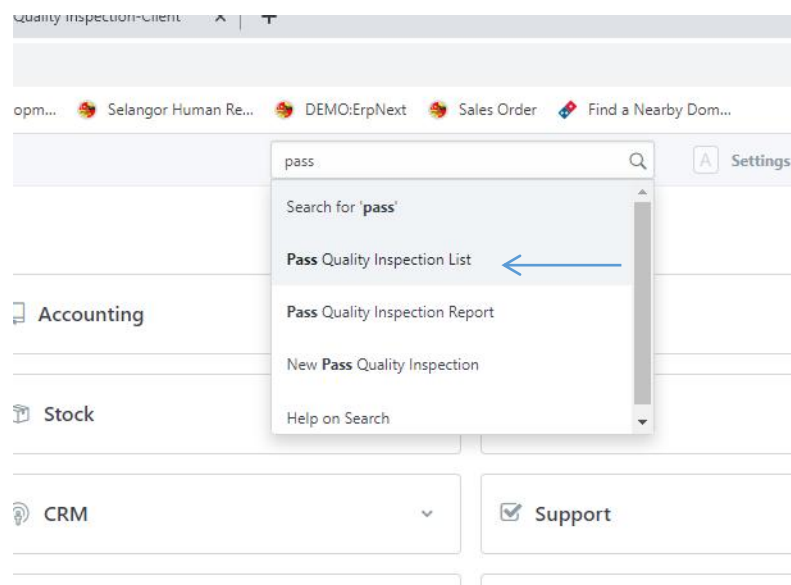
Quality Inspection-Client ×

opm... Selangor Human Re... DEMO:ErpNext Sales Order Find a Nearby Dom...

pass

A Settings

Search for '**pass**'

**Pass** Quality Inspection List

**Pass** Quality Inspection Report

New **Pass** Quality Inspection

Help on Search

Accounting

Stock

CRM

Support